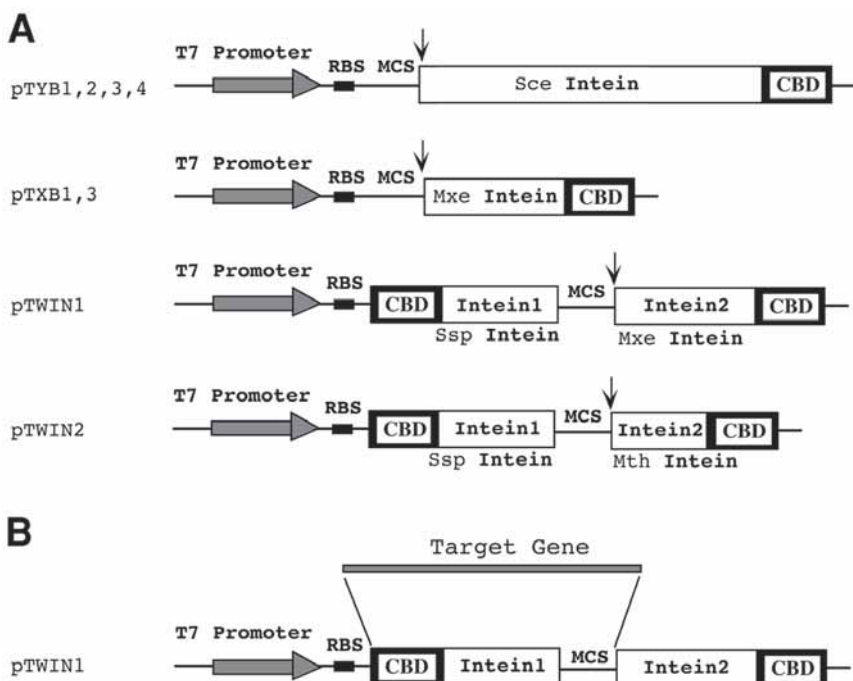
A

T7 Promoter RBS MCS
pTYB1,2,3,4
Sce Intein CBD

T7 Promoter RBS MCS
pTXB1,3
Mxe Intein CBD

T7 Promoter RBS
pTWIN1
CBD Intein1 MCS Intein2 CBD
Ssp Intein Mxe Intein

T7 Promoter RBS
pTWIN2
CBD Intein1 MCS Intein2 CBD
Ssp Intein Mth Intein

B

Target Gene

T7 Promoter RBS
pTWIN1
CBD Intein1 MCS Intein2 CBD